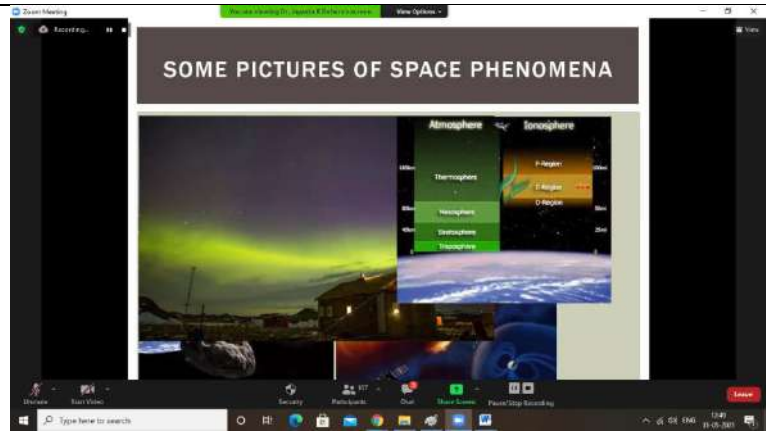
Zoom Meeting

You are viewing Dr. Jayesta R Behera's screen View Options

Recording...

View

SOME PICTURES OF SPACE PHENOMENA

Atmosphere

Ionosphere

Thermosphere

Mesosphere

Stratosphere

Troposphere

F-Region

E-Region

D-Region

Unmute

Start Video

Security

Participants 117

Chat

Share Screen

Pause/Stop Recording

Leave

Type here to search

ENG

12:49

01-05-2021